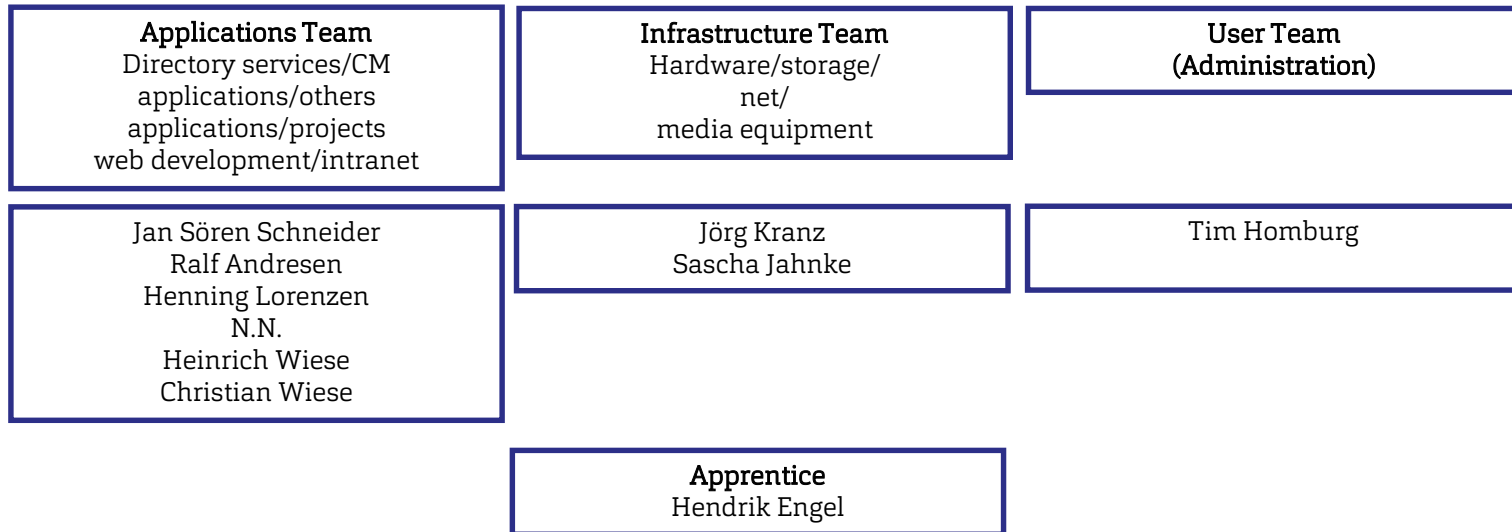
Applications Team
Directory services/CM
applications/others
applications/projects
web development/intranet

Infrastructure Team
Hardware/storage/
net/
media equipment

User Team
(Administration)

Jan Sören Schneider
Ralf Andresen
Henning Lorenzen
N.N.
Heinrich Wiese
Christian Wiese

Jörg Kranz
Sascha Jahnke

Tim Homburg

Apprentice
Hendrik Engel